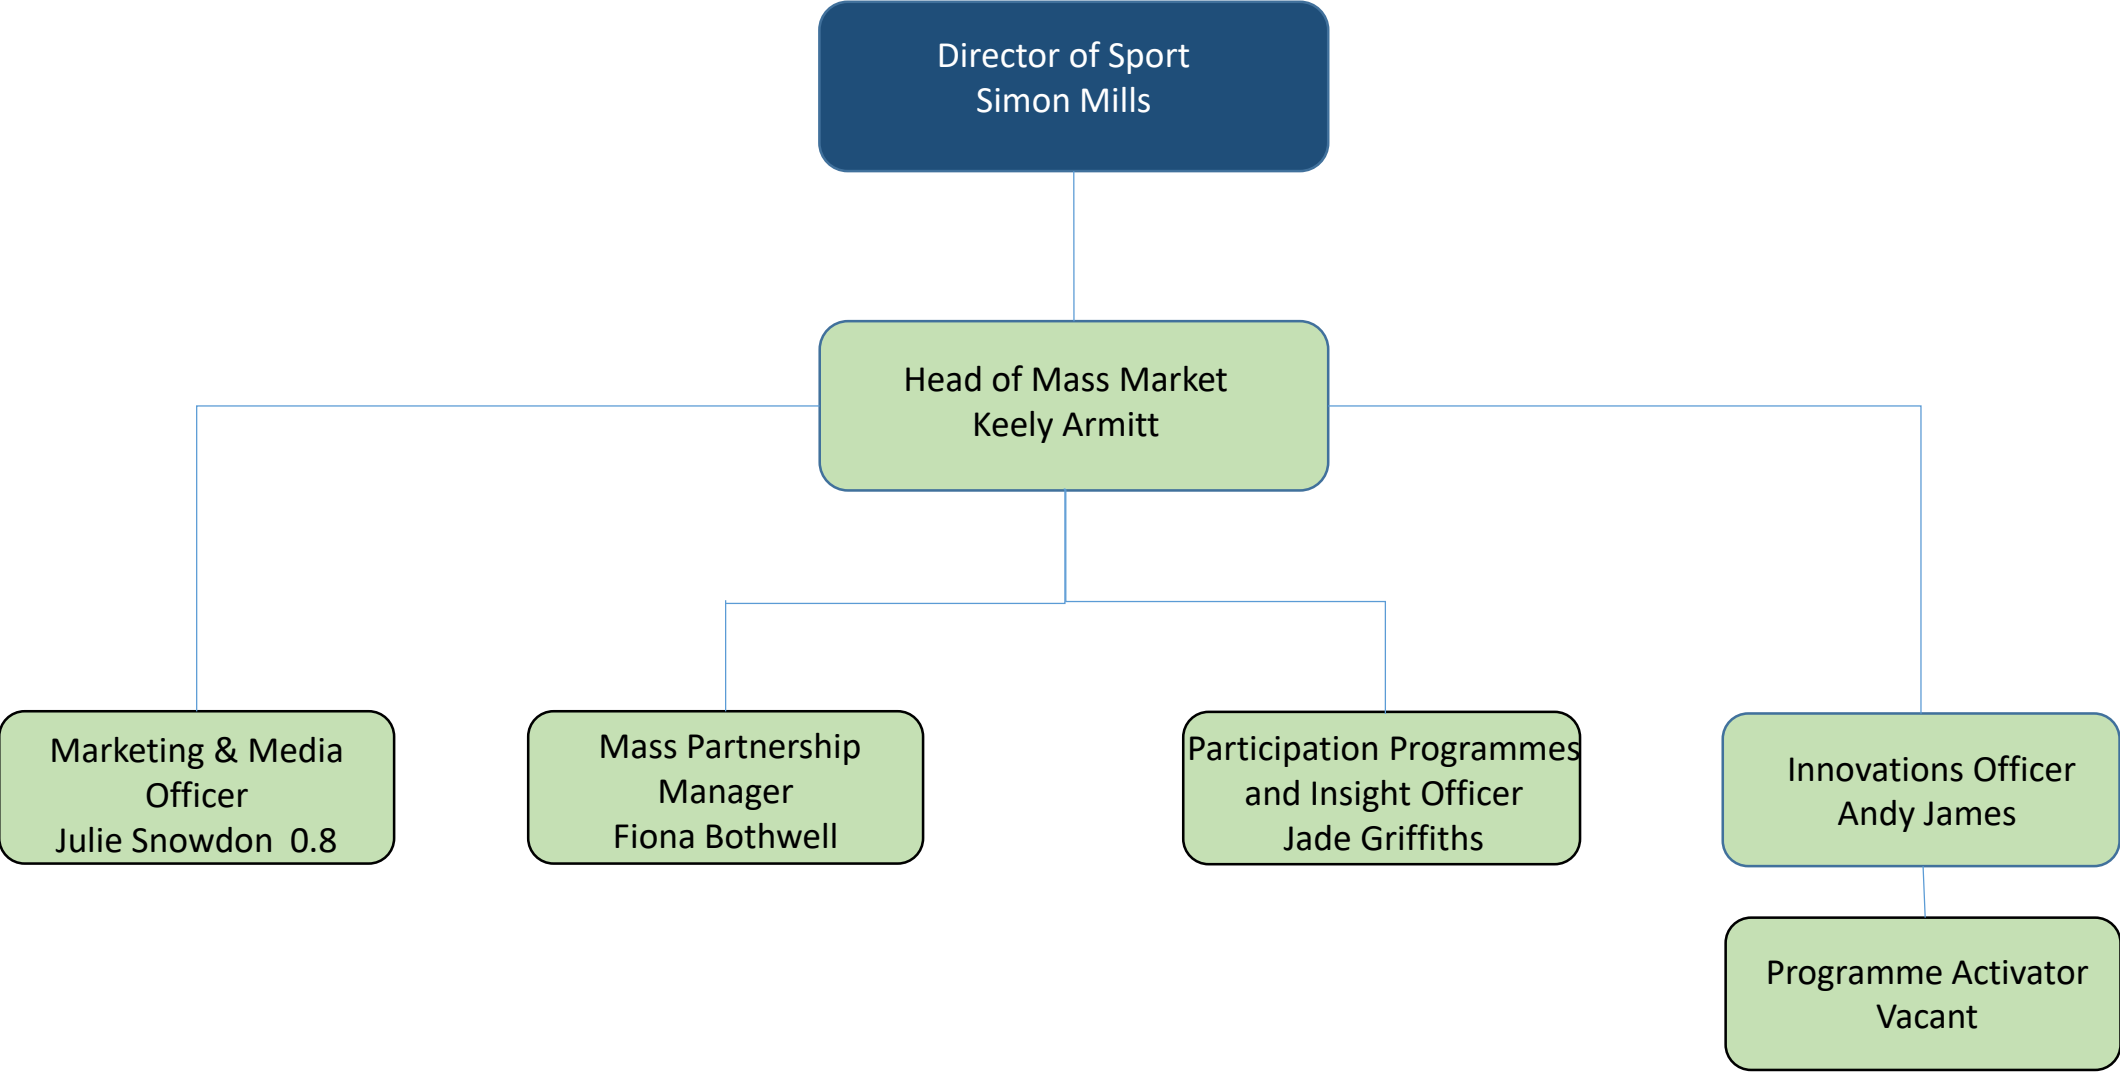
Director of Sport
Simon Mills

Head of Mass Market
Keely Armitt

Marketing & Media Officer
Julie Snowdon 0.8

Mass Partnership Manager
Fiona Bothwell

Participation Programmes and Insight Officer
Jade Griffiths

Innovations Officer
Andy James

Programme Activator
Vacant